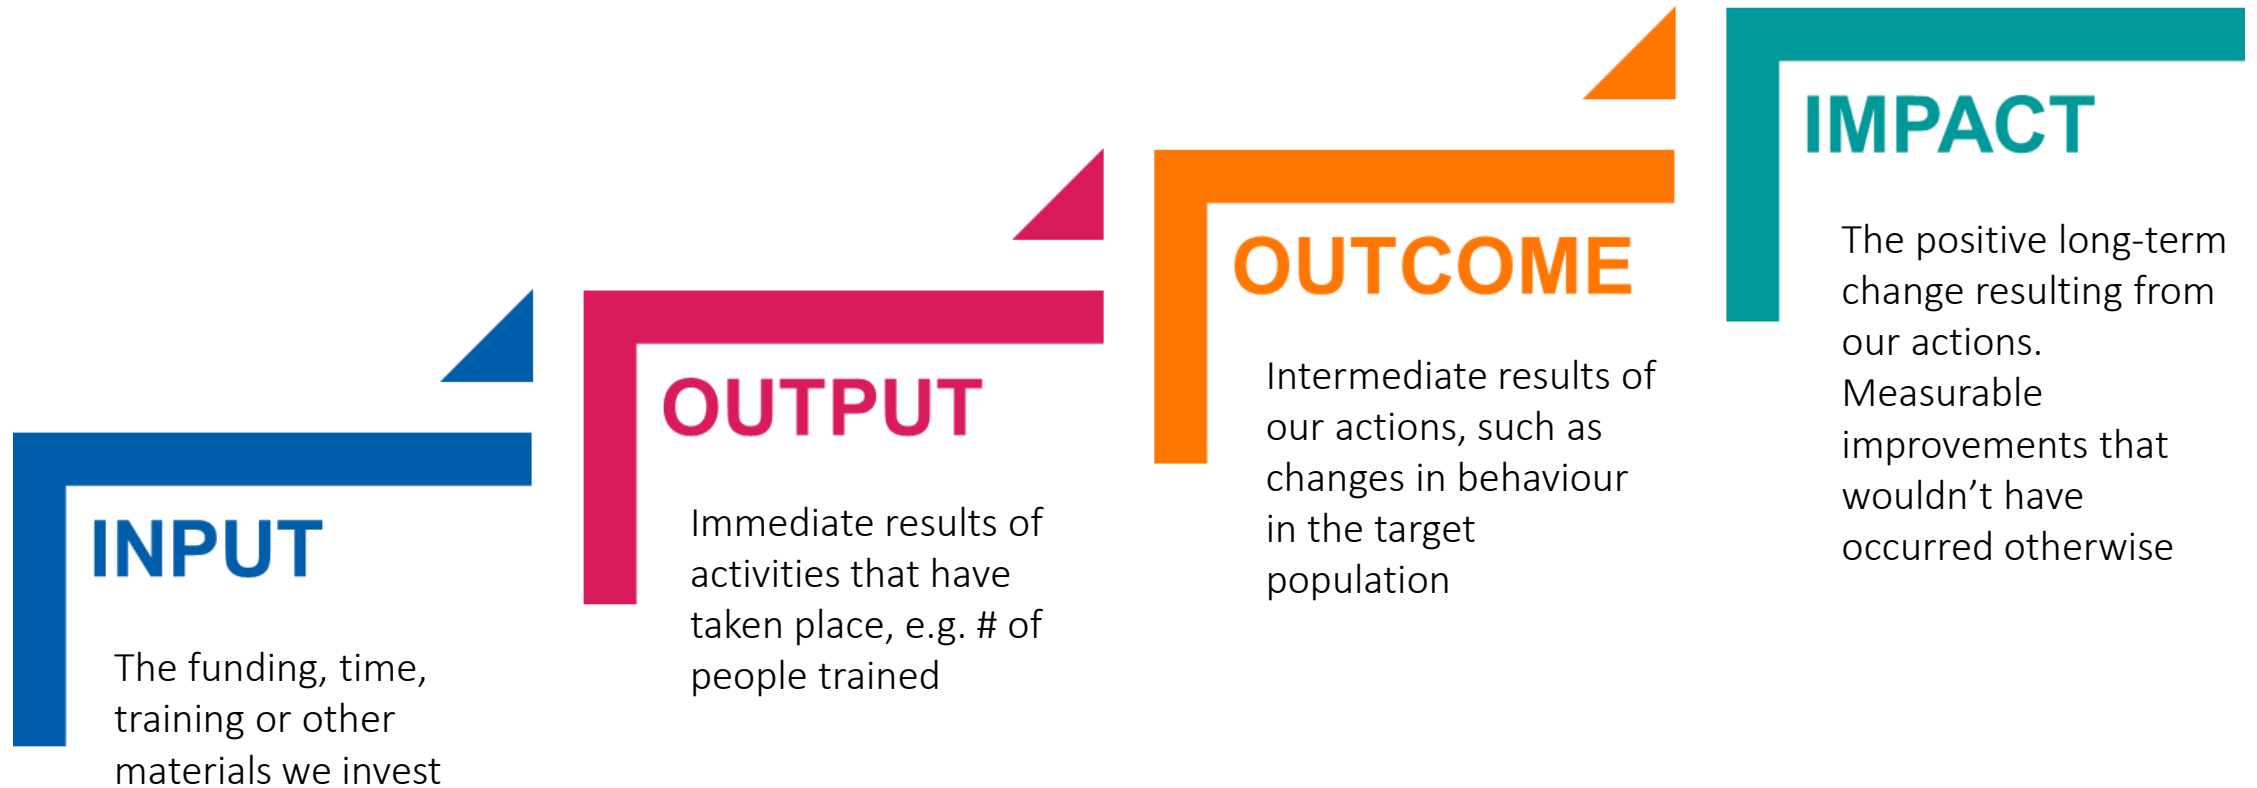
INPUT

The funding, time, training or other materials we invest

OUTPUT

Immediate results of activities that have taken place, e.g. # of people trained

OUTCOME

Intermediate results of our actions, such as changes in behaviour in the target population

IMPACT

The positive long-term change resulting from our actions. Measurable improvements that wouldn’t have occurred otherwise